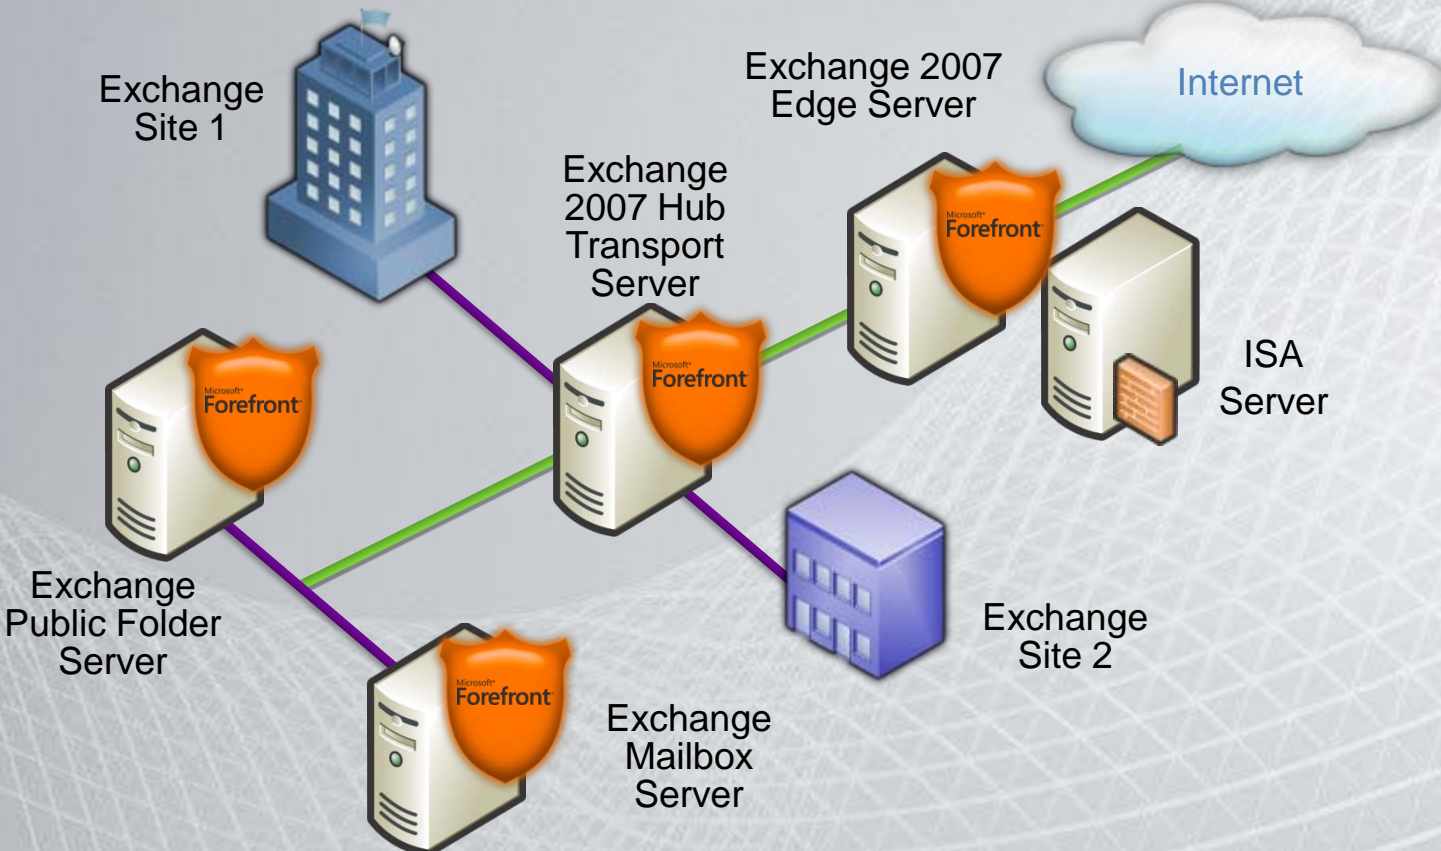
Exchange Site 1

Exchange 2007 Edge Server

Internet

Exchange 2007 Hub Transport Server

Microsoft Forefront

Microsoft Forefront

ISA Server

Microsoft Forefront

Exchange Public Folder Server

Microsoft Forefront

Exchange Site 2

Exchange Mailbox Server